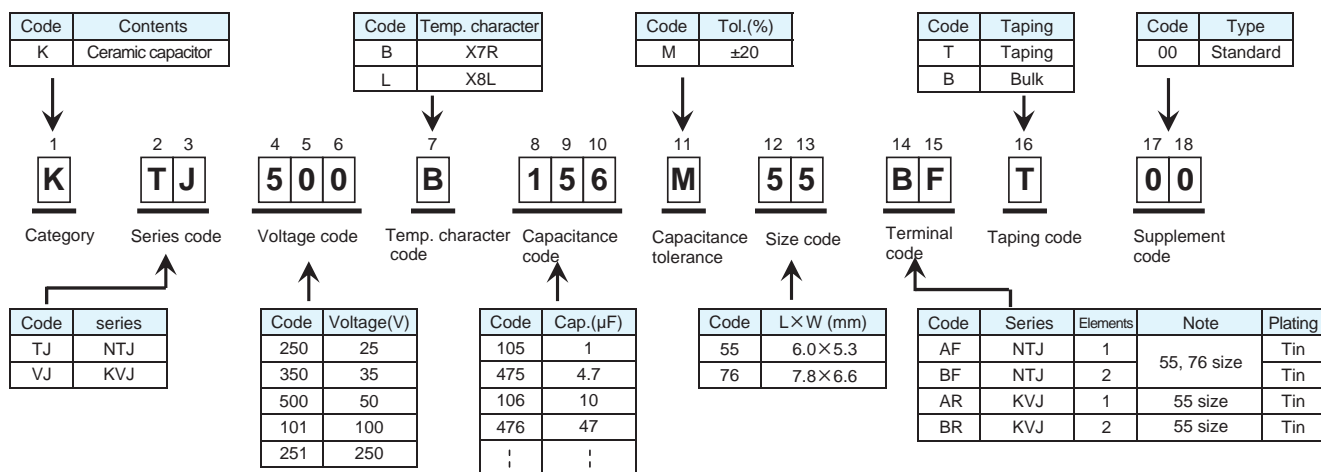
| Code | Contents |
|---|---|
| K | Ceramic capacitor |

| Code | Temp. character |
|---|---|
| B | X7R |
| L | X8L |

| Code | Tol.(%) |
|---|---|
| M | ±20 |

| Code | Taping |
|---|---|
| T | Taping |
| B | Bulk |

| Code | Type |
|---|---|
| 00 | Standard |

1 2 3 4 5 6 7 8 9 10 11 12 13 14 15 16 17 18

K TJ 500 B 156 M 55 BF T 00

Category Series code Voltage code Temp. character code Capacitance code Capacitance tolerance Size code Terminal code Taping code Supplement code

| Code | series |
|---|---|
| TJ | NTJ |
| VJ | KVJ |

| Code | Voltage(V) |
|---|---|
| 250 | 25 |
| 350 | 35 |
| 500 | 50 |
| 101 | 100 |
| 251 | 250 |

| Code | Cap.(μF) |
|---|---|
| 105 | 1 |
| 475 | 4.7 |
| 106 | 10 |
| 476 | 47 |
| ¦ | ¦ |

| Code | L×W (mm) |
|---|---|
| 55 | 6.0×5.3 |
| 76 | 7.8×6.6 |

| Code | Series | Elements | Note | Plating |
|---|---|---|---|---|
| AF | NTJ | 1 | 55, 76 size | Tin |
| BF | NTJ | 2 | | Tin |
| AR | KVJ | 1 | 55 size | Tin |
| BR | KVJ | 2 | 55 size | Tin |